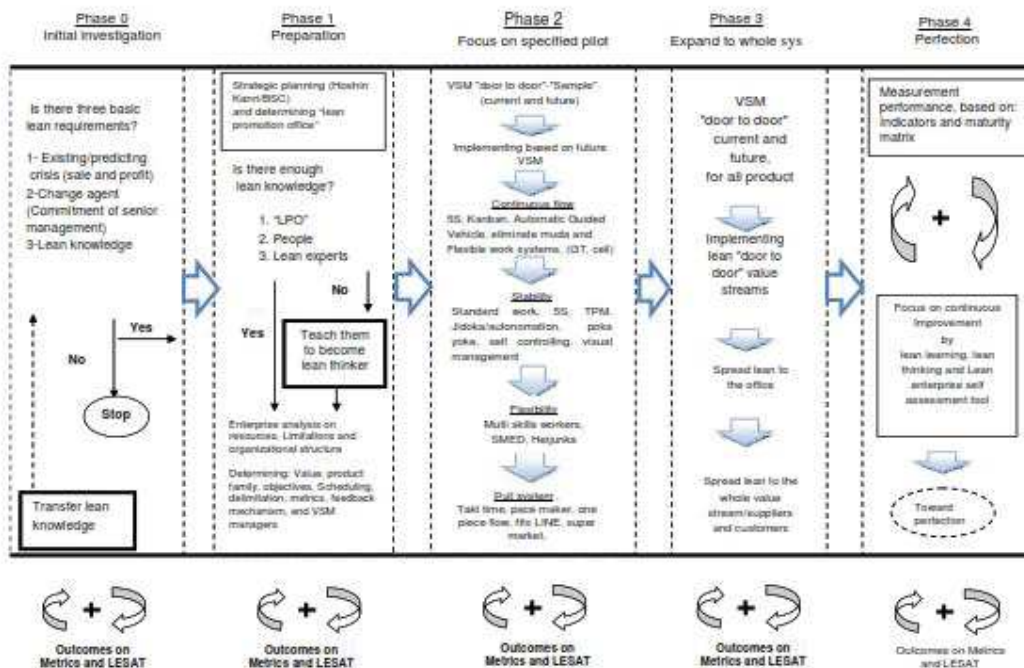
Phase 0
Initial investigation

Phase 1
Preparation

Phase 2
Focus on specified pilot

Phase 3
Expand to whole sys

Phase 4
Perfection

Is there three basic lean requirements?

1- Existing/predicting crisis (sale and profit)
2-Change agent (Commitment of senior management)
3-Lean knowledge

Yes

No

Stop

Transfer lean knowledge

Strategic planning (Hoshin Kanri/BSC) and determining "lean promotion office"

Is there enough lean knowledge?

1. "LPO"
2. People
3. Lean experts

No

Yes

Teach them to become lean thinker

Enterprise analysis on resources, Limitations and organizational structure

Determining: Value, product family, objectives, Scheduling, delimitation, metrics, feedback mechanism, and VSM managers

VSM "door to door"-"Sample" (current and future)

Implementing based on future VSM

Continuous flow
5S, Kanban, Automatic Guided Vehicle, eliminate muda and Flexible work systems, (GT, cell)

Stability
Standard work, 5S, TPM, Jidoka/autonomation, poka yoke, self controlling, visual management

Flexibility
Multi skills workers, SMED, Heijunka

Pull system
Takt time, pace maker, one piece flow, fifo LINE, super market.

VSM "door to door" current and future, for all product

Implementing lean "door to door" value streams

Spread lean to the office

Spread lean to the whole value stream/suppliers and customers

Measurement performance, based on: indicators and maturity matrix

Focus on continuous Improvement by lean learning, lean thinking and Lean enterprise self assessment tool

Toward perfection

Outcomes on Metrics and LESAT

Outcomes on Metrics and LESAT

Outcomes on Metrics and LESAT

Outcomes on Metrics and LESAT

Outcomes on Metrics and LESAT